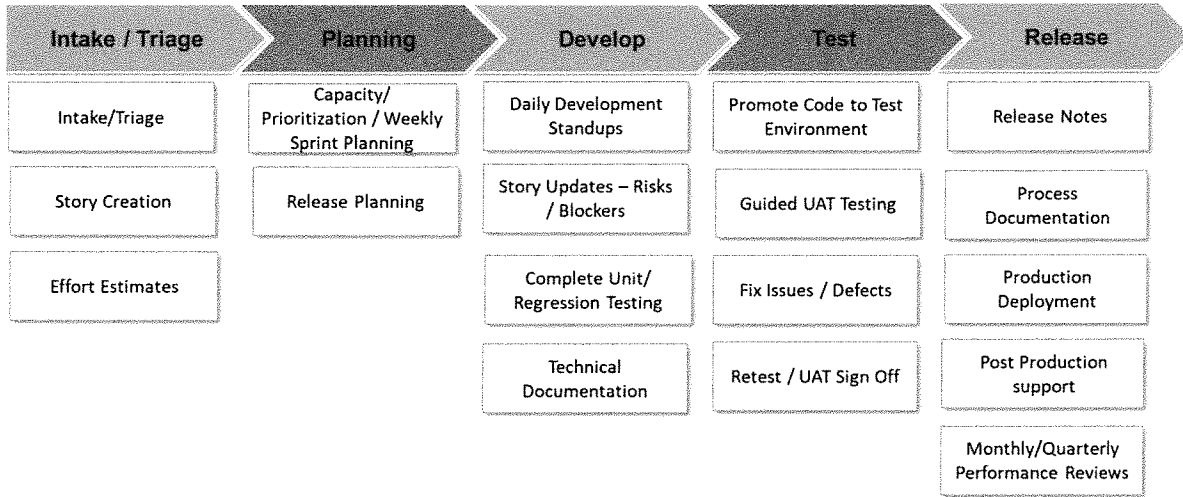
Intake / Triage

Intake/Triage

Story Creation

Effort Estimates

Planning

Capacity/ Prioritization / Weekly Sprint Planning

Release Planning

Develop

Daily Development Standups

Story Updates – Risks / Blockers

Complete Unit/ Regression Testing

Technical Documentation

Test

Promote Code to Test Environment

Guided UAT Testing

Fix Issues / Defects

Retest / UAT Sign Off

Release

Release Notes

Process Documentation

Production Deployment

Post Production support

Monthly/Quarterly Performance Reviews